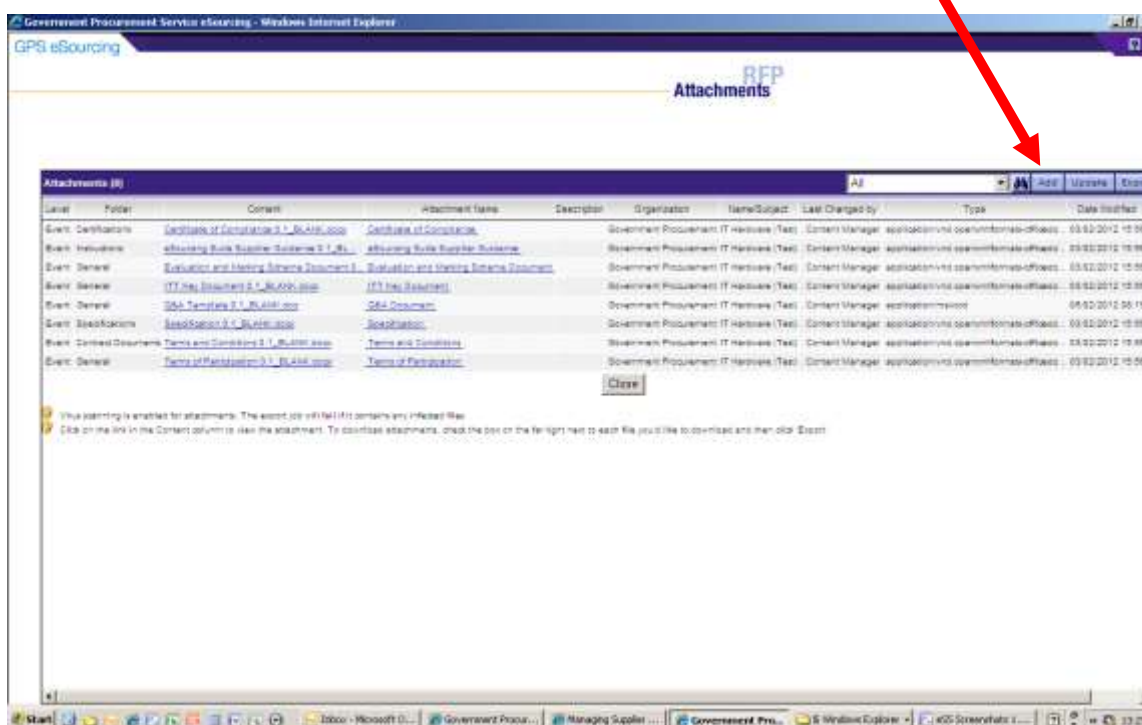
Government Procurement Service eSourcing - Windows Internet Explorer

GPS eSourcing

RFP
Attachments

Attachments (8)

All

Add Update Exp

| Level | Folder | Content | Attachment Name | Description | Organization | Name/Subject | Last Changed by | Type | Date Modified |
|---|---|---|---|---|---|---|---|---|---|
| Event | Certifications | Certificate of Compliance 0.1_BLANK.docx | Certificate of Compliance | | Government Procurement | IT Hardware (Test) | Content Manager | application/vnd.openxmlformats-officedo... | 03/02/2012 15:5 |
| Event | Instructions | eSourcing Guide Supplier Guidance 0.1_BL... | eSourcing Guide Supplier Guidance | | Government Procurement | IT Hardware (Test) | Content Manager | application/vnd.openxmlformats-officedo... | 03/02/2012 15:5 |
| Event | General | Evaluation and Marking Scheme Document 0... | Evaluation and Marking Scheme Document | | Government Procurement | IT Hardware (Test) | Content Manager | application/vnd.openxmlformats-officedo... | 03/02/2012 15:5 |
| Event | General | ITT Key Document 0.1_BLANK.docx | ITT Key Document | | Government Procurement | IT Hardware (Test) | Content Manager | application/vnd.openxmlformats-officedo... | 03/02/2012 15:5 |
| Event | General | Q&A Template 0.1_BLANK.docx | Q&A Document | | Government Procurement | IT Hardware (Test) | Content Manager | application/msword | 06/02/2012 08:1 |
| Event | Specifications | Specification 0.1_BLANK.docx | Specification | | Government Procurement | IT Hardware (Test) | Content Manager | application/vnd.openxmlformats-officedo... | 03/02/2012 15:5 |
| Event | Contract Documents | Terms and Conditions 0.1_BLANK.docx | Terms and Conditions | | Government Procurement | IT Hardware (Test) | Content Manager | application/vnd.openxmlformats-officedo... | 03/02/2012 15:5 |
| Event | General | Terms of Participation 0.1_BLANK.docx | Terms of Participation | | Government Procurement | IT Hardware (Test) | Content Manager | application/vnd.openxmlformats-officedo... | 03/02/2012 15:5 |

Close

Virus scanning is enabled for attachments. The export job will fail if it contains any infected files.
Click on the link in the Content column to view the attachment. To download attachments, check the box on the far right next to each file you'd like to download and then click 'Export'.

Start | Inbox - Microsoft O... | Government Procur... | Managing Supplier ... | Government Pro... | 5 Windows Explorer | eSS Screenshots i...